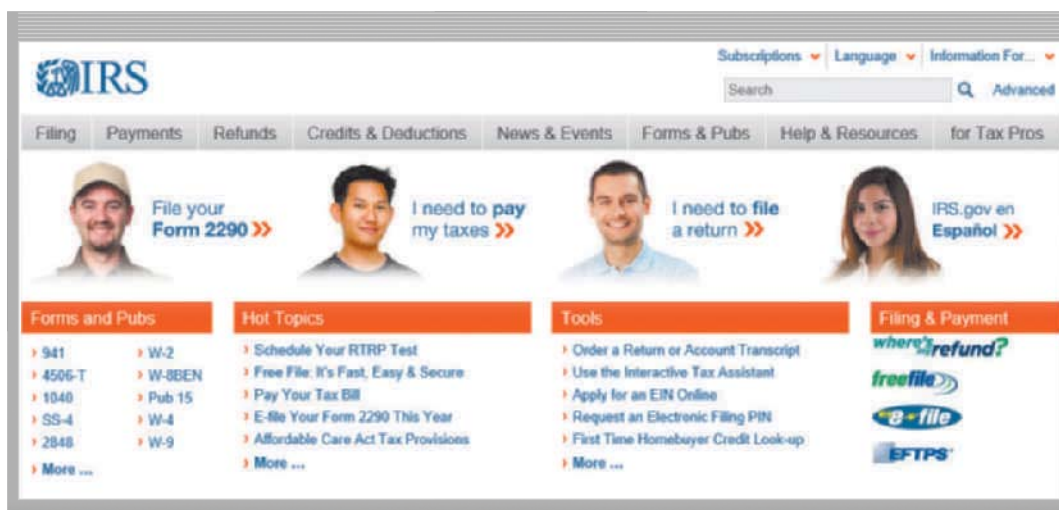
IRS

Subscriptions Language Information For...

Search Advanced

Filing Payments Refunds Credits & Deductions News & Events Forms & Pubs Help & Resources for Tax Pros

File your Form 2290 »

I need to pay my taxes »

I need to file a return »

IRS.gov en Español »

Forms and Pubs

941
4506-T
1040
SS-4
2848
More ...

W-2
W-8BEN
Pub 15
W-4
W-9

Hot Topics

Schedule Your RTRP Test
Free File: It's Fast, Easy & Secure
Pay Your Tax Bill
E-file Your Form 2290 This Year
Affordable Care Act Tax Provisions
More ...

Tools

Order a Return or Account Transcript
Use the Interactive Tax Assistant
Apply for an EIN Online
Request an Electronic Filing PIN
First Time Homebuyer Credit Look-up
More ...

Filing & Payment

where's my refund?
freefile
e-file
EFTPS